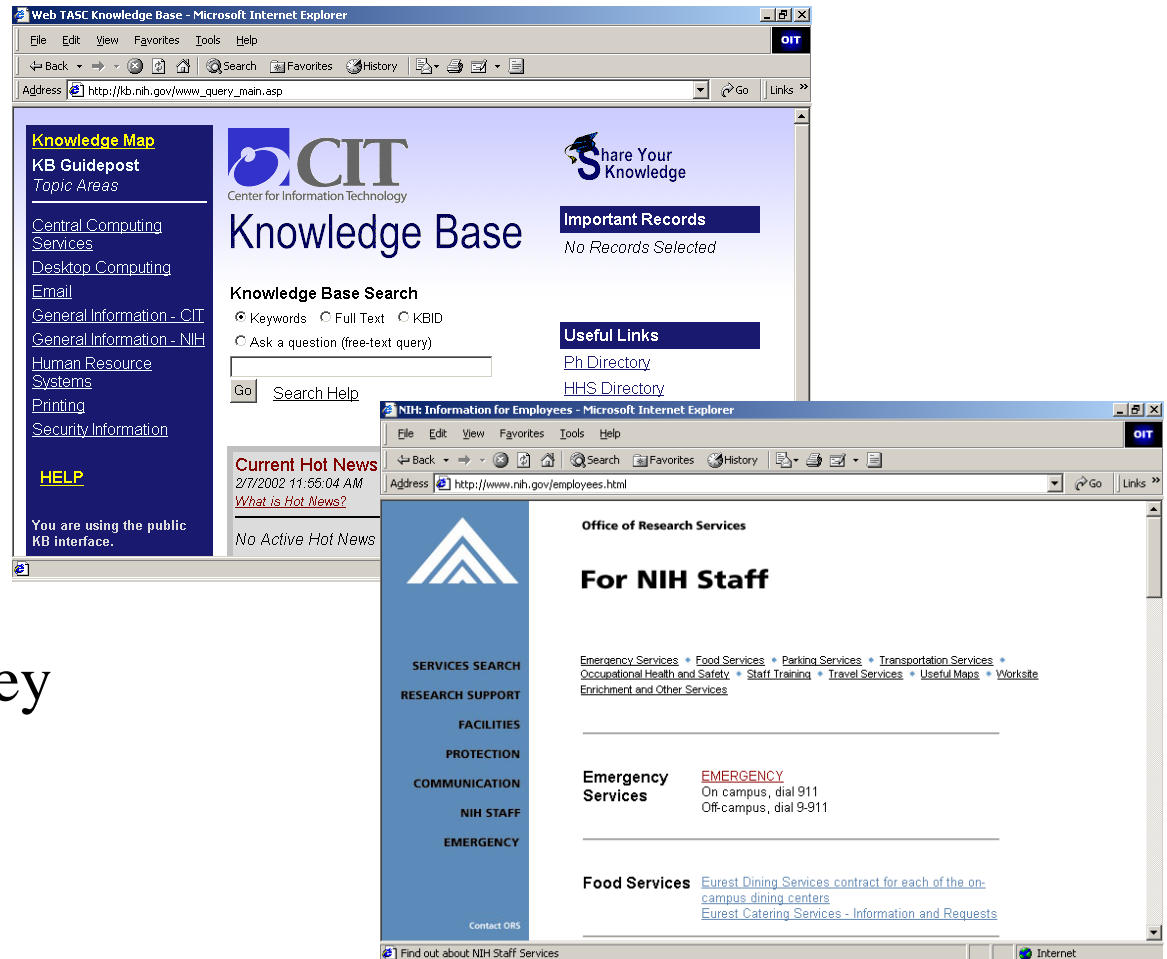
Web TASC Knowledge Base - Microsoft Internet Explorer

File Edit View Favorites Tools Help

OIT

Back Search Favorites History

Address http://kb.nih.gov/www_query_main.asp

Go Links

Knowledge Map
KB Guidepost
Topic Areas

Central Computing Services
Desktop Computing
Email
General Information - CIT
General Information - NIH
Human Resource Systems
Printing
Security Information

HELP

You are using the public KB interface.

CIT
Center for Information Technology
Knowledge Base

Knowledge Base Search
Keywords Full Text KBID
Ask a question (free-text query)

Go Search Help

Current Hot News
2/7/2002 11:55:04 AM
What is Hot News?

No Active Hot News

Share Your Knowledge

Important Records
No Records Selected

Useful Links
Ph Directory
HHS Directory

ey

NIH: Information for Employees - Microsoft Internet Explorer

File Edit View Favorites Tools Help

OIT

Back Search Favorites History

Address http://www.nih.gov/employees.html

Go Links

SERVICES SEARCH
RESEARCH SUPPORT
FACILITIES
PROTECTION
COMMUNICATION
NIH STAFF
EMERGENCY

Contact ORS

Office of Research Services

For NIH Staff

Emergency Services • Food Services • Parking Services • Transportation Services • Occupational Health and Safety • Staff Training • Travel Services • Useful Maps • Worksite Enrichment and Other Services

Emergency Services
EMERGENCY
On campus, dial 911
Off-campus, dial 9-911

Food Services
Eurest Dining Services contract for each of the on-campus dining centers
Eurest Catering Services - Information and Requests

Find out about NIH Staff Services

Internet